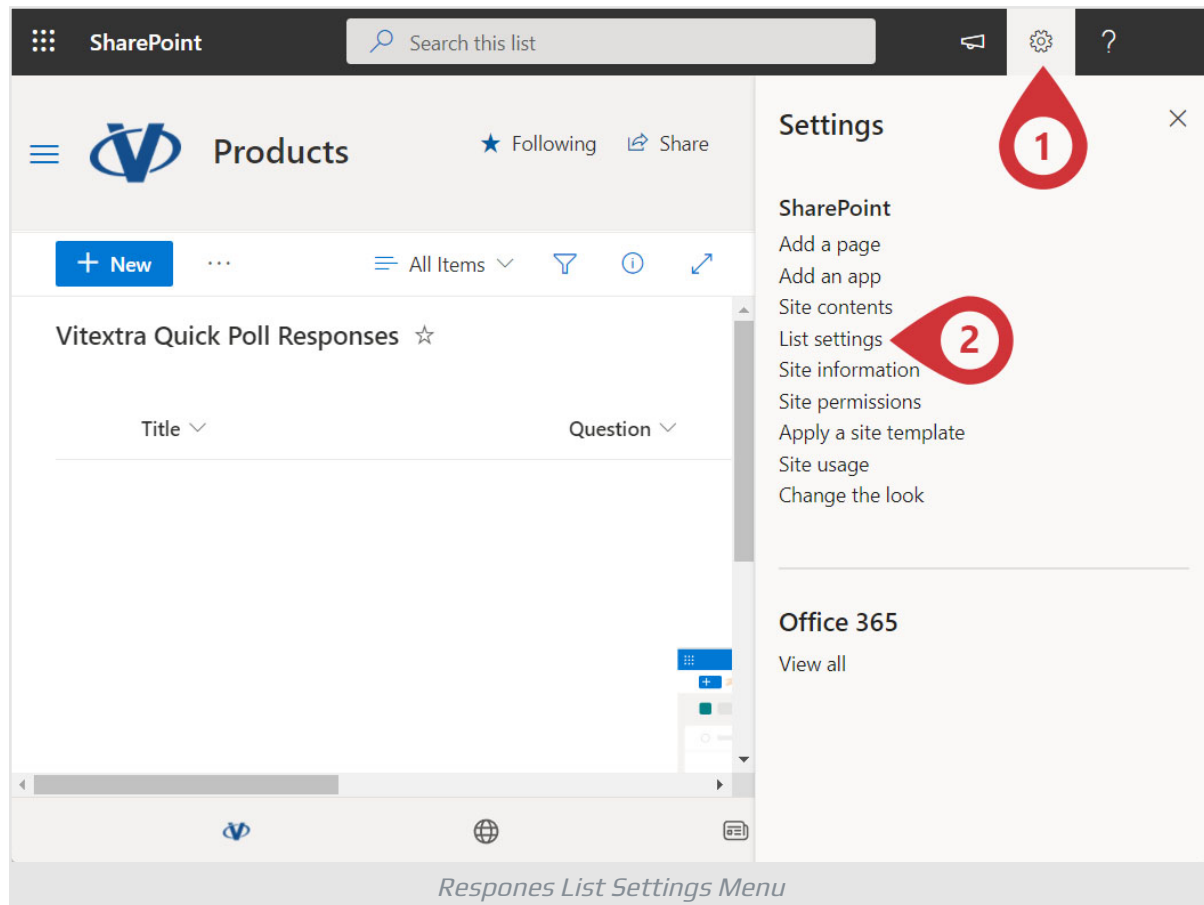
SharePoint

Search this list

?

Products

Following

Share

New

...

All Items

Vitextra Quick Poll Responses ☆

Title

Question

Settings

1

SharePoint

Add a page

Add an app

Site contents

List settings

2

Site information

Site permissions

Apply a site template

Site usage

Change the look

Office 365

View all

Respones List Settings Menu